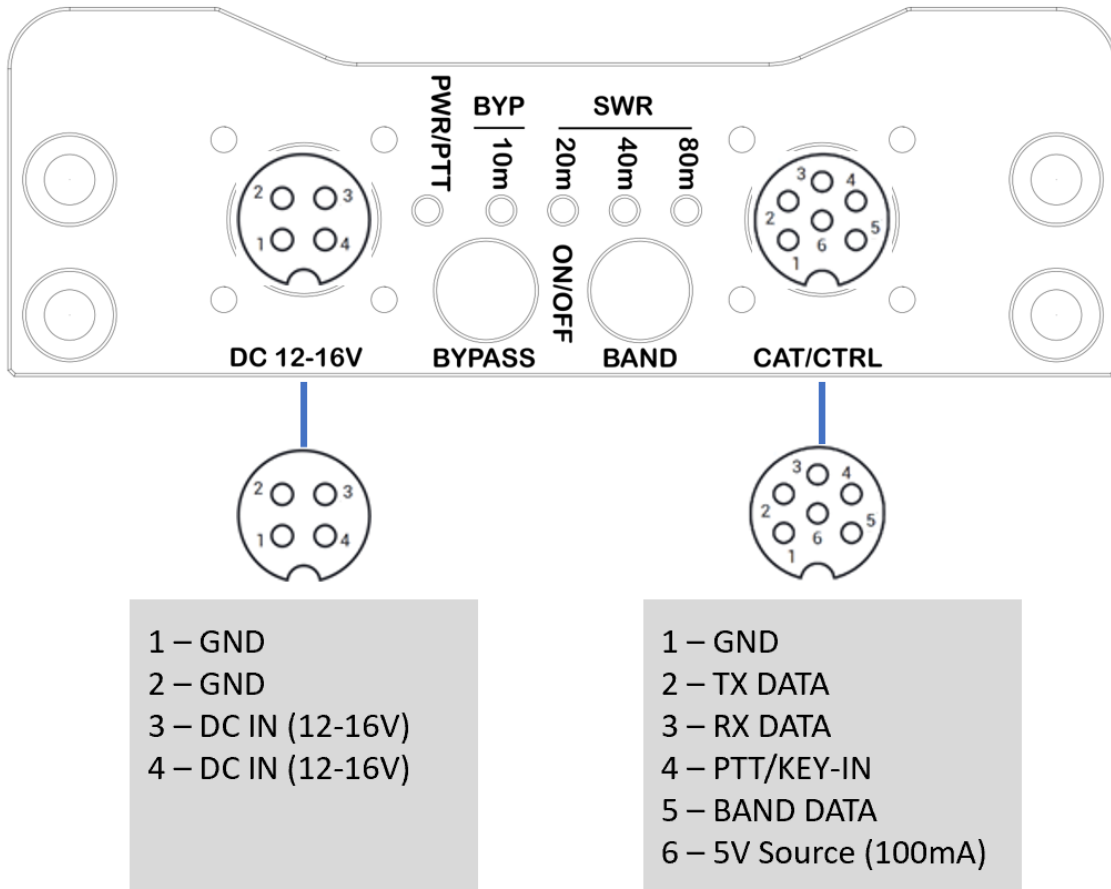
PWR/PTT
BYP
10m
SWR
20m
40m
80m
2 3
1 4
3 4
2 5
6
1
ON/OFF
DC 12-16V
BYPASS
BAND
CAT/CTRL

2 3
1 4

3 4
2 5
6
1

1 – GND
2 – GND
3 – DC IN (12-16V)
4 – DC IN (12-16V)

1 – GND
2 – TX DATA
3 – RX DATA
4 – PTT/KEY-IN
5 – BAND DATA
6 – 5V Source (100mA)